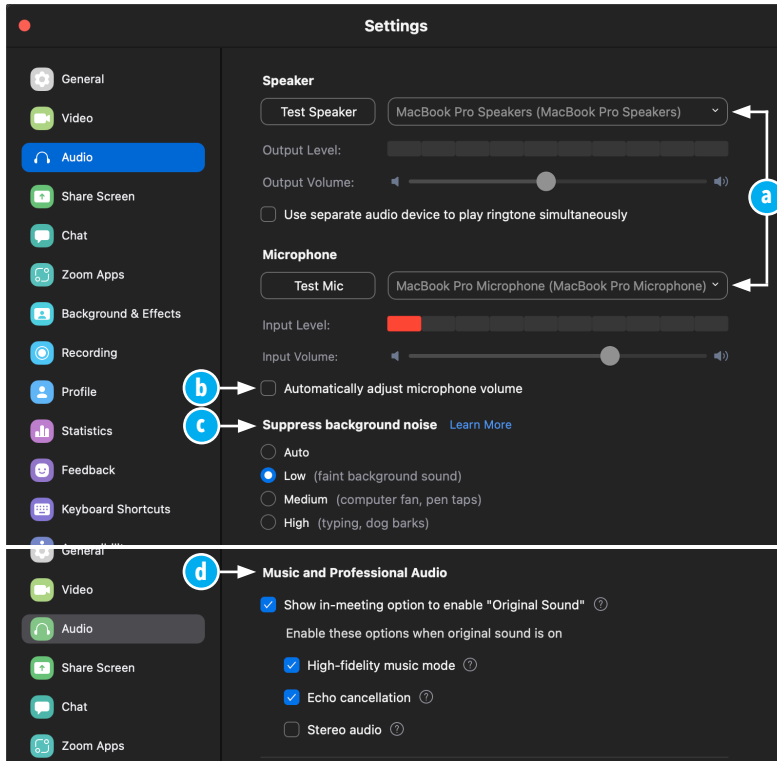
Settings

General
Video
Audio
Share Screen
Chat
Zoom Apps
Background & Effects
Recording
Profile
Statistics
Feedback
Keyboard Shortcuts

Speaker
Test Speaker
MacBook Pro Speakers (MacBook Pro Speakers)
Output Level:
Output Volume:
Use separate audio device to play ringtone simultaneously

Microphone
Test Mic
MacBook Pro Microphone (MacBook Pro Microphone)
Input Level:
Input Volume:

a

b
Automatically adjust microphone volume

c
Suppress background noise Learn More
Auto
Low (faint background sound)
Medium (computer fan, pen taps)
High (typing, dog barks)

General
Video
Audio
Share Screen
Chat
Zoom Apps

d
Music and Professional Audio
Show in-meeting option to enable "Original Sound"
Enable these options when original sound is on
High-fidelity music mode
Echo cancellation
Stereo audio